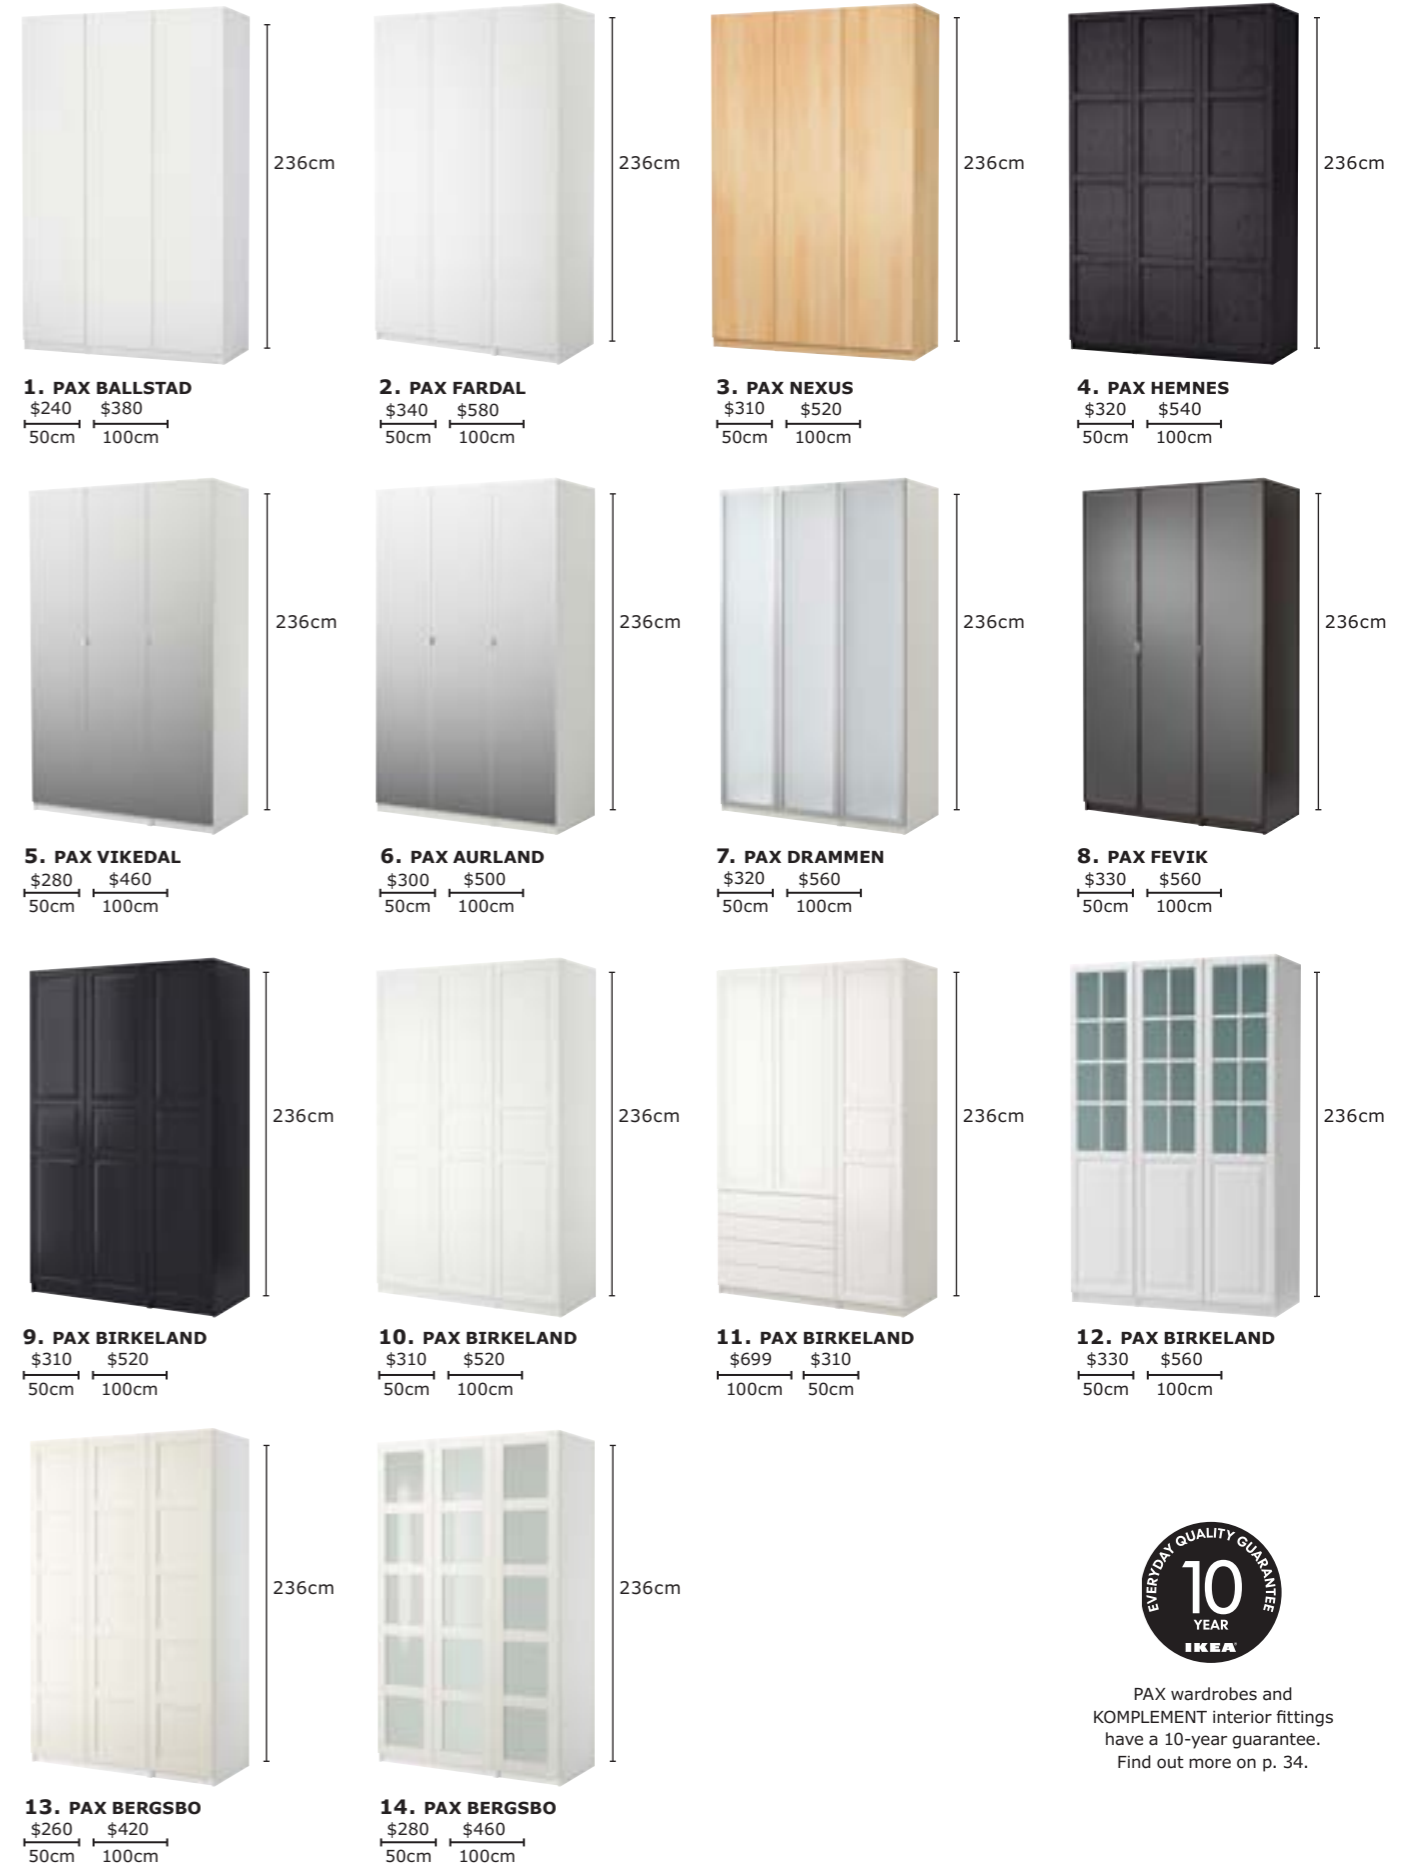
236cm

1. PAX BALLSTAD
$240 $380
50cm 100cm

236cm

2. PAX FARDAL
$340 $580
50cm 100cm

236cm

3. PAX NEXUS
$310 $520
50cm 100cm

236cm

4. PAX HEMNES
$320 $540
50cm 100cm

236cm

5. PAX VIKEDAL
$280 $460
50cm 100cm

236cm

6. PAX AURLAND
$300 $500
50cm 100cm

236cm

7. PAX DRAMMEN
$320 $560
50cm 100cm

236cm

8. PAX FEVIK
$330 $560
50cm 100cm

236cm

9. PAX BIRKELAND
$310 $520
50cm 100cm

236cm

10. PAX BIRKELAND
$310 $520
50cm 100cm

236cm

11. PAX BIRKELAND
$699 $310
100cm 50cm

236cm

12. PAX BIRKELAND
$330 $560
50cm 100cm

236cm

13. PAX BERGSBO
$260 $420
50cm 100cm

236cm

14. PAX BERGSBO
$280 $460
50cm 100cm

EVERYDAY QUALITY GUARANTEE 10 YEAR IKEA

PAX wardrobes and KOMPLEMENT interior fittings have a 10-year guarantee. Find out more on p. 34.